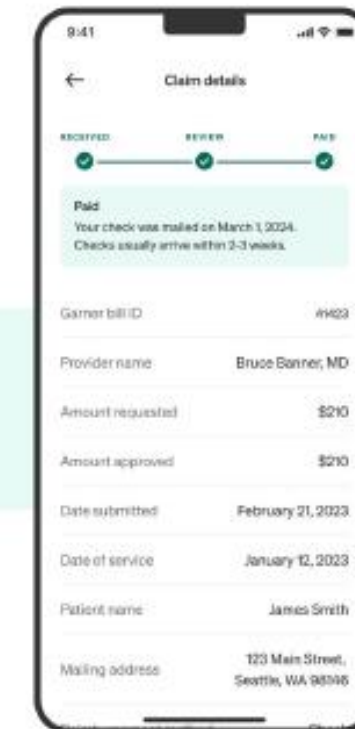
9:41

←

Claim details

RECEIVED

REVIEW

PAID

Paid

Your check was mailed on March 1, 2024. Checks usually arrive within 2-3 weeks.

Garner bill ID

#1423

Provider name

Bruce Banner, MD

Amount requested

$210

Amount approved

$210

Date submitted

February 21, 2023

Date of service

January 12, 2023

Patient name

James Smith

Mailing address

123 Main Street, Seattle, WA 98146